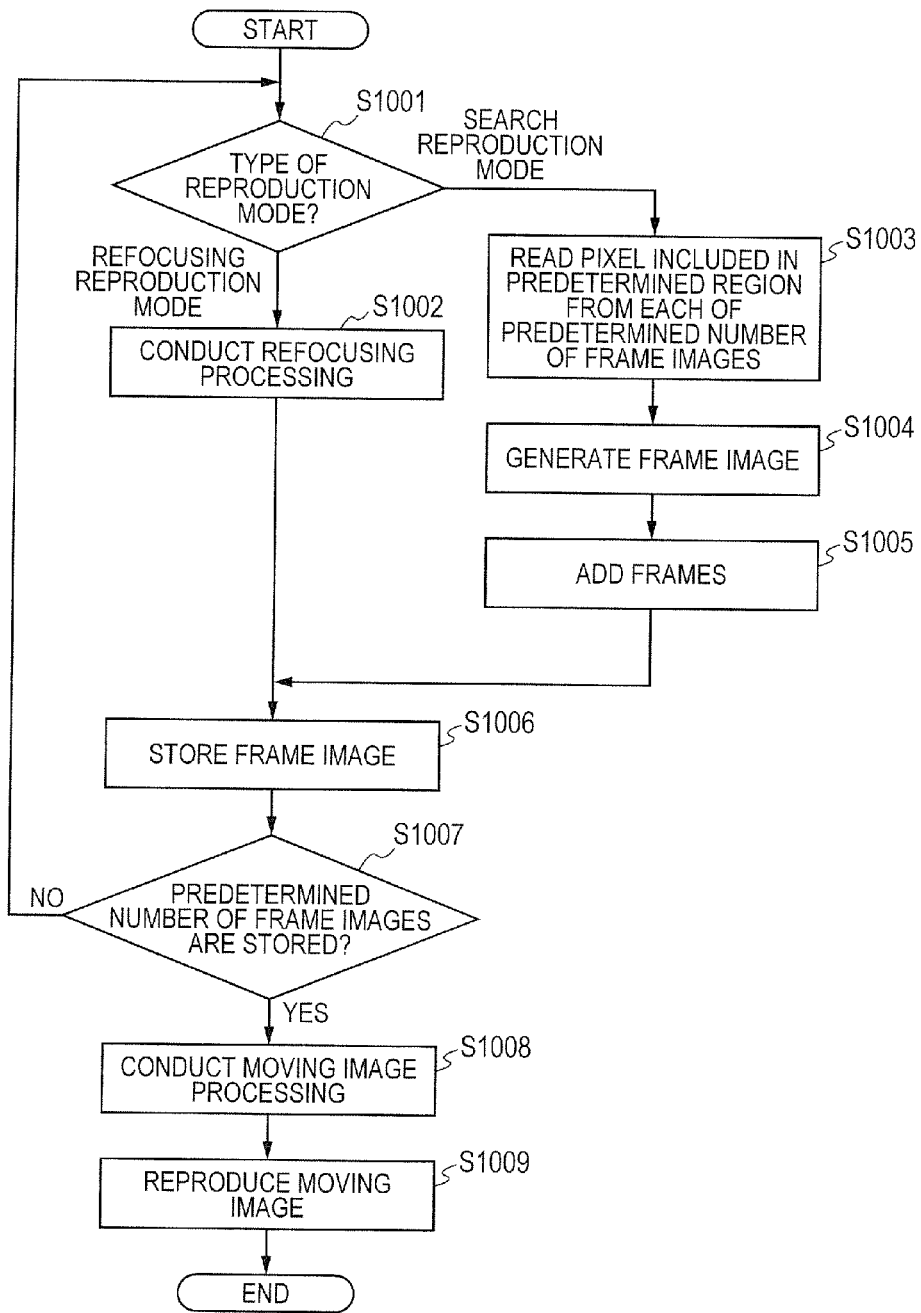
START

S1001

TYPE OF REPRODUCTION MODE?

SEARCH REPRODUCTION MODE

REFOCUSING REPRODUCTION MODE

S1002

CONDUCT REFOCUSING PROCESSING

READ PIXEL INCLUDED IN PREDETERMINED REGION FROM EACH OF PREDETERMINED NUMBER OF FRAME IMAGES

S1003

GENERATE FRAME IMAGE

S1004

ADD FRAMES

S1005

STORE FRAME IMAGE

S1006

S1007

NO

PREDETERMINED NUMBER OF FRAME IMAGES ARE STORED?

YES

CONDUCT MOVING IMAGE PROCESSING

S1008

REPRODUCE MOVING IMAGE

S1009

END